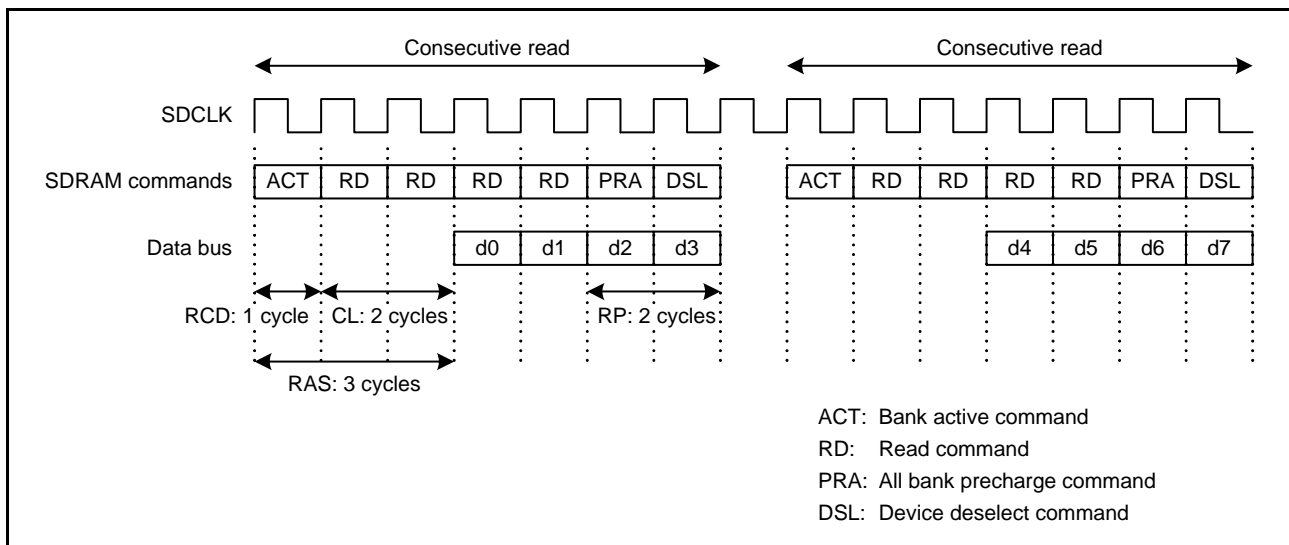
Consecutive read

Consecutive read

SDCLK

SDRAM commands

| ACT | RD | RD | RD | RD | PRA | DSL |
|---|---|---|---|---|---|---|

| ACT | RD | RD | RD | RD | PRA | DSL |
|---|---|---|---|---|---|---|

Data bus

| d0 | d1 | d2 | d3 |
|---|---|---|---|

| d4 | d5 | d6 | d7 |
|---|---|---|---|

RCD: 1 cycle

CL: 2 cycles

RP: 2 cycles

RAS: 3 cycles

ACT: Bank active command
RD: Read command
PRA: All bank precharge command
DSL: Device deselect command